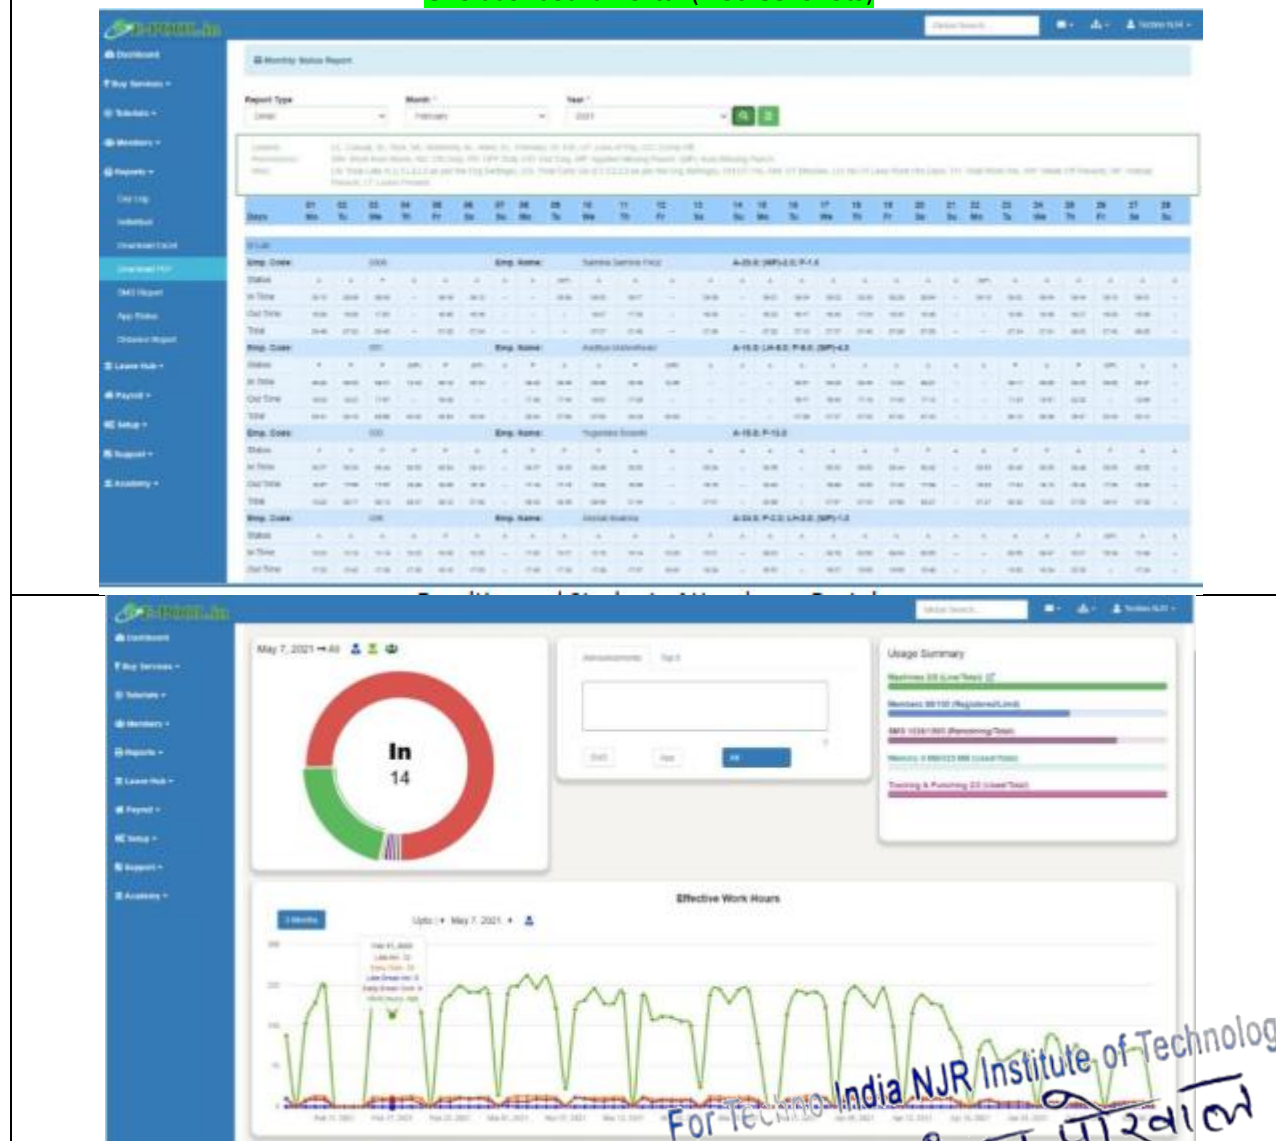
E-POOL.in

Dashboard
Buy Services
Tutorials
Members
Reports
Day Log
Individual
Download Excel
Download PDF
SMS Report
App Status
Distance Report
Leave Hub
Payroll
Setup
Support
Academy

Monthly Status Report

Report Type
Month
Year
February
2021

Days

Emp. Code:
Emp. Name:
Status
In Time
Out Time
Total

In
14

May 7, 2021 → All

Usage Summary

Effective Work Hours

Upto
May 7, 2021

For Techno India NJR Institute of Technolog
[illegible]